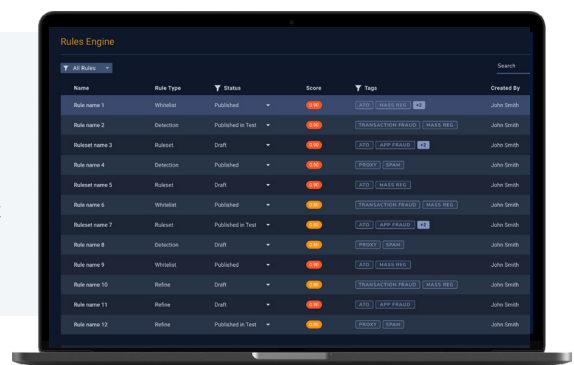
Rules Engine

All Rules

Search

| Name | Rule Type | Status | Score | Tags | Created By |
|---|---|---|---|---|---|
| Rule name 1 | Whitelist | Published | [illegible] | ATO MASS REG +2 | John Smith |
| Rule name 2 | Detection | Published in Test | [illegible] | TRANSACTION FRAUD MASS REG | John Smith |
| Ruleset name 3 | Ruleset | Draft | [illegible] | ATO APP FRAUD +2 | John Smith |
| Rule name 4 | Detection | Published | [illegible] | PROXY SPAM | John Smith |
| Ruleset name 5 | Ruleset | Draft | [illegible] | ATO MASS REG | John Smith |
| Rule name 6 | Whitelist | Published | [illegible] | TRANSACTION FRAUD MASS REG | John Smith |
| Ruleset name 7 | Ruleset | Published in Test | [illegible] | ATO APP FRAUD +2 | John Smith |
| Rule name 8 | Detection | Draft | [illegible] | PROXY SPAM | John Smith |
| Rule name 9 | Whitelist | Published | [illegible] | ATO MASS REG | John Smith |
| Rule name 10 | Refine | Draft | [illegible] | TRANSACTION FRAUD MASS REG | John Smith |
| Rule name 11 | Refine | Draft | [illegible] | ATO APP FRAUD | John Smith |
| Rule name 12 | Refine | Published in Test | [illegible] | PROXY SPAM | John Smith |